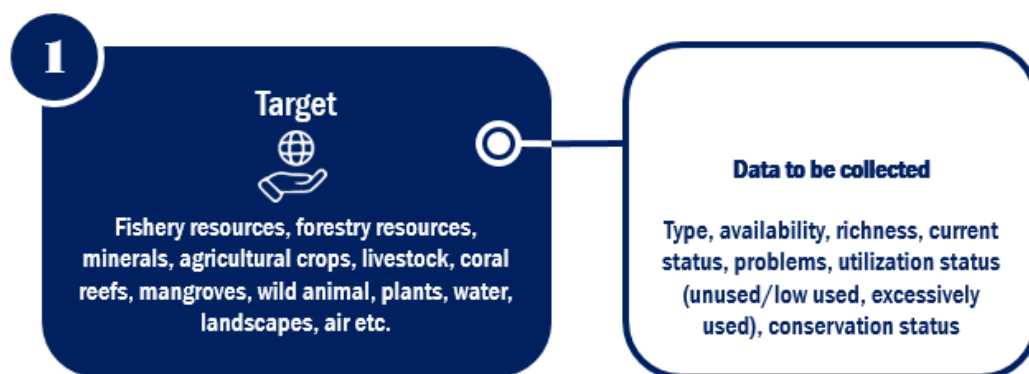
1

Target

Fishery resources, forestry resources, minerals, agricultural crops, livestock, coral reefs, mangroves, wild animal, plants, water, landscapes, air etc.

Data to be collected

Type, availability, richness, current status, problems, utilization status (unused/low used, excessively used), conservation status